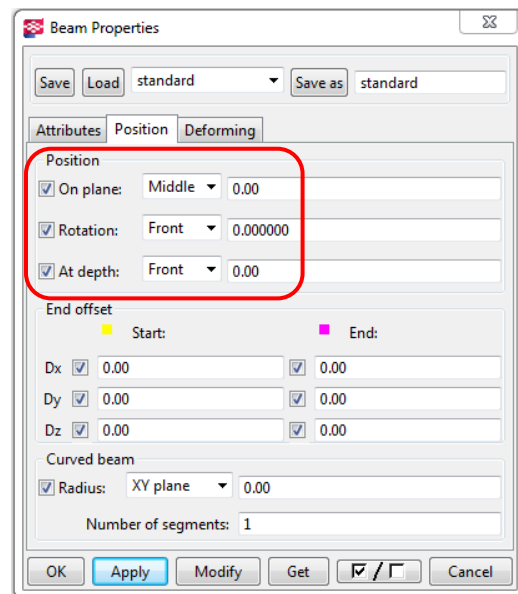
Beam Properties

Save Load standard Save as standard

Attributes Position Deforming

Position

On plane: Middle 0.00

Rotation: Front 0.000000

At depth: Front 0.00

End offset

Start: End:

Dx 0.00 0.00

Dy 0.00 0.00

Dz 0.00 0.00

Curved beam

Radius: XY plane 0.00

Number of segments: 1

OK Apply Modify Get Cancel